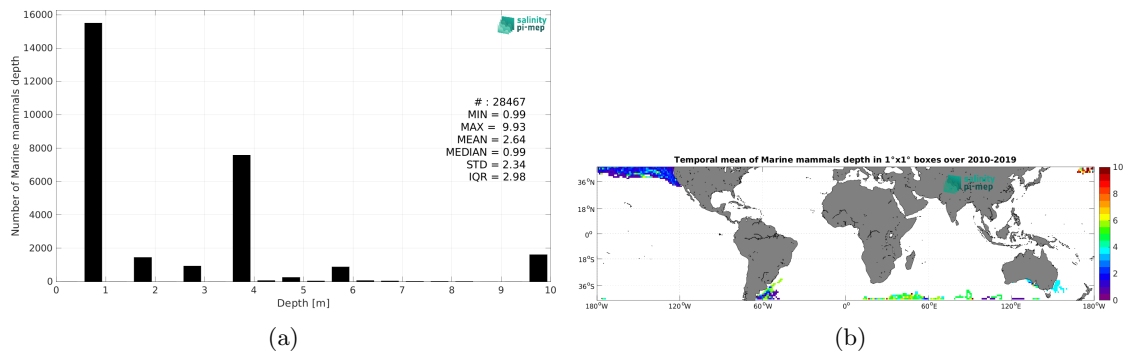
salinity pi-mep

16000
14000
12000
10000
8000
6000
4000
2000
0

Number of Marine mammals depth

# : 28467
MIN = 0.99
MAX = 9.93
MEAN = 2.64
MEDIAN = 0.99
STD = 2.34
IQR = 2.98

0 1 2 3 4 5 6 7 8 9 10
Depth [m]

(a)

Temporal mean of Marine mammals depth in 1°x1° boxes over 2010-2019

salinity pi-mep

36°N
18°N
0°
18°S
36°S

180°W 120°W 60°W 0° 60°E 120°E 180°W

10
8
6
4
2
0

(b)